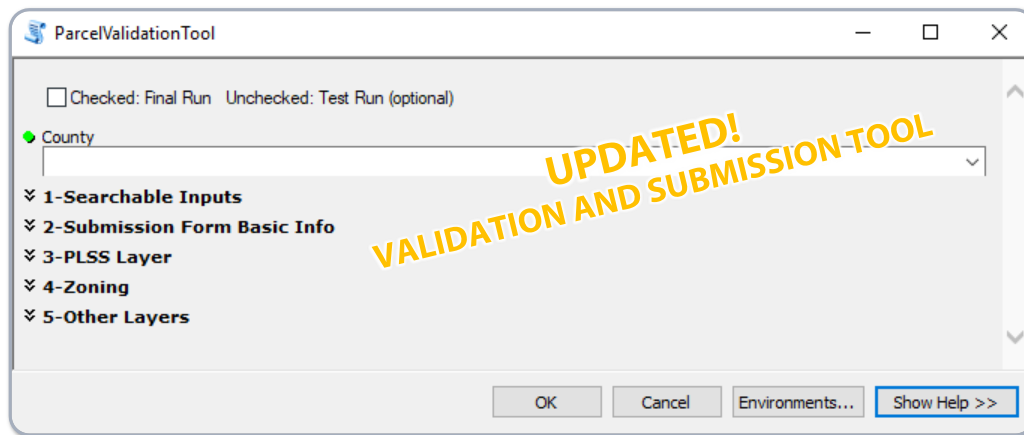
ParcelValidationTool

Checked: Final Run Unchecked: Test Run (optional)

County

UPDATED!
VALIDATION AND SUBMISSION TOOL

1-Searchable Inputs
2-Submission Form Basic Info
3-PLSS Layer
4-Zoning
5-Other Layers

OK Cancel Environments... Show Help >>